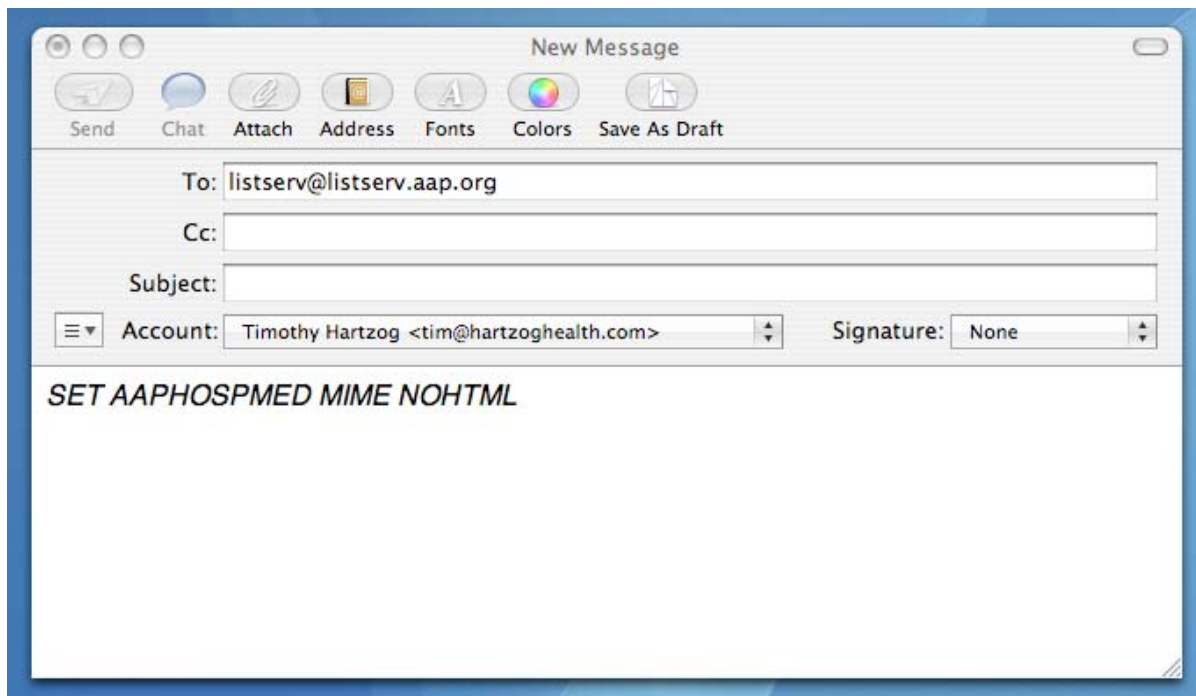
New Message

Send Chat Attach Address Fonts Colors Save As Draft

To: listserv@listserv.aap.org

Cc:

Subject:

Account: Timothy Hartzog <tim@hartzoghealth.com>

Signature: None

SET AAPHOSPMED MIME NOHTML